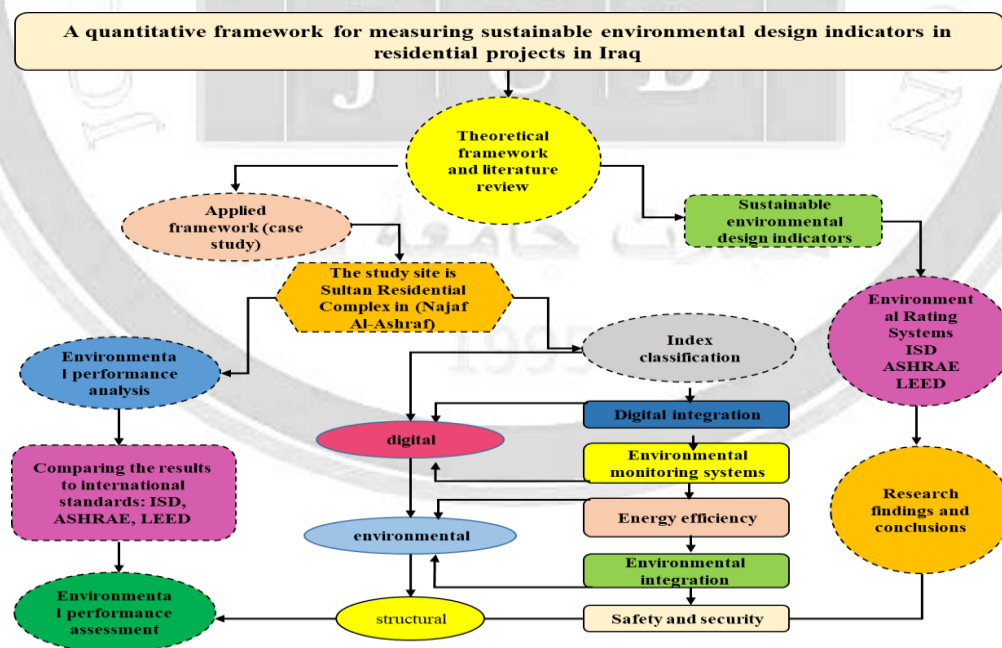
A quantitative framework for measuring sustainable environmental design indicators in residential projects in Iraq

Theoretical framework and literature review

Applied framework (case study)

Sustainable environmental design indicators

The study site is Sultan Residential Complex in (Najaf Al-Ashraf)

Environmental Rating Systems ISD ASHRAE LEED

Environmental performance analysis

Index classification

Digital integration

digital

Environmental monitoring systems

Comparing the results to international standards: ISD, ASHRAE, LEED

Research findings and conclusions

Energy efficiency

environmental

Environmental integration

Environmental performance assessment

structural

Safety and security